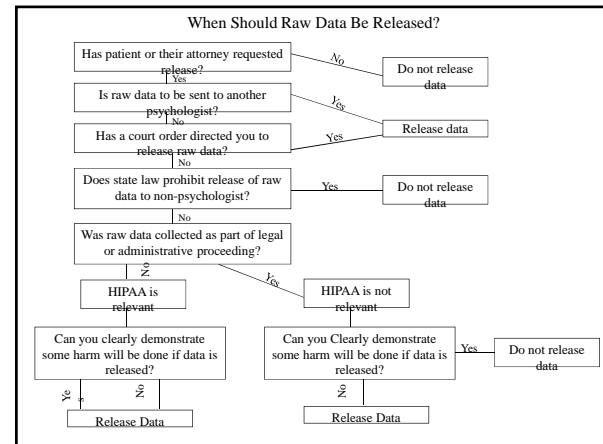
When Should Raw Data Be Released?

Has patient or their attorney requested release?

No

Do not release data

Yes

Is raw data to be sent to another psychologist?

Yes

Release data

No

Has a court order directed you to release raw data?

Yes

No

Does state law prohibit release of raw data to non-psychologist?

Yes

Do not release data

No

Was raw data collected as part of legal or administrative proceeding?

No

Yes

HIPAA is relevant

HIPAA is not relevant

Can you clearly demonstrate some harm will be done if data is released?

Ye s

No

Release Data

Can you Clearly demonstrate some harm will be done if data is released?

Yes

Do not release data

No

Release Data